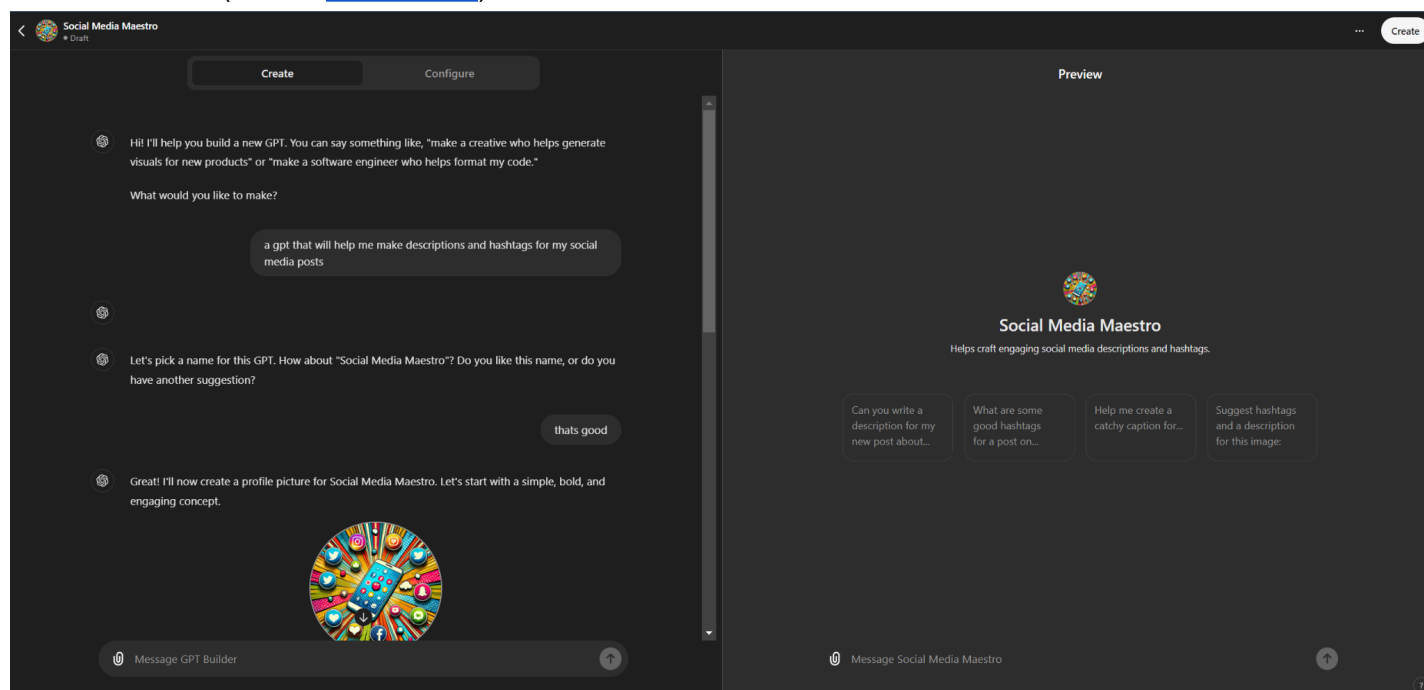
Social Media Maestro
• Draft

...
Create

Create
Configure

Hi! I'll help you build a new GPT. You can say something like, "make a creative who helps generate visuals for new products" or "make a software engineer who helps format my code."

What would you like to make?

a gpt that will help me make descriptions and hashtags for my social media posts

Let's pick a name for this GPT. How about "Social Media Maestro"? Do you like this name, or do you have another suggestion?

thats good

Great! I'll now create a profile picture for Social Media Maestro. Let's start with a simple, bold, and engaging concept.

Message GPT Builder

Preview

Social Media Maestro
Helps craft engaging social media descriptions and hashtags.

Can you write a description for my new post about...

What are some good hashtags for a post on...

Help me create a catchy caption for...

Suggest hashtags and a description for this image:

Message Social Media Maestro